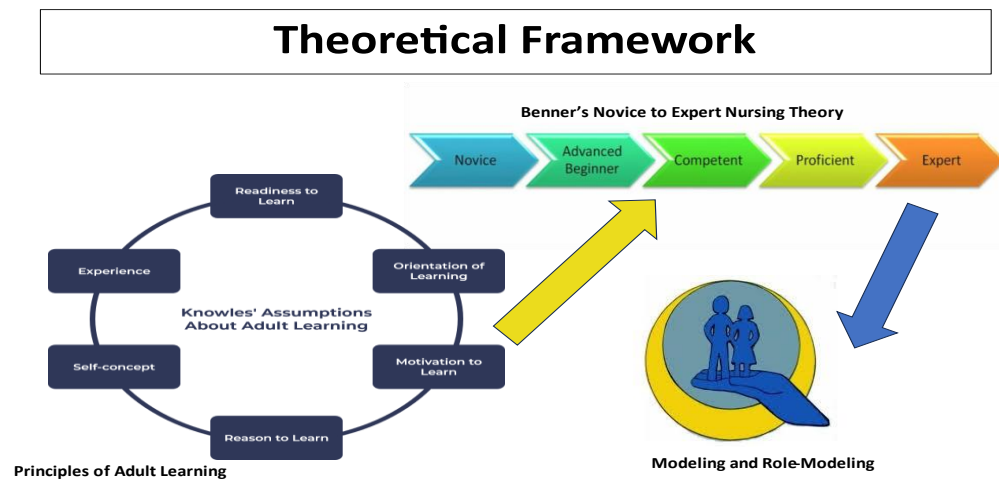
Theoretical Framework

Benner's Novice to Expert Nursing Theory

Novice

Advanced Beginner

Competent

Proficient

Expert

Readiness to Learn

Orientation of Learning

Motivation to Learn

Reason to Learn

Self-concept

Experience

Knowles' Assumptions About Adult Learning

Principles of Adult Learning

Modeling and Role-Modeling